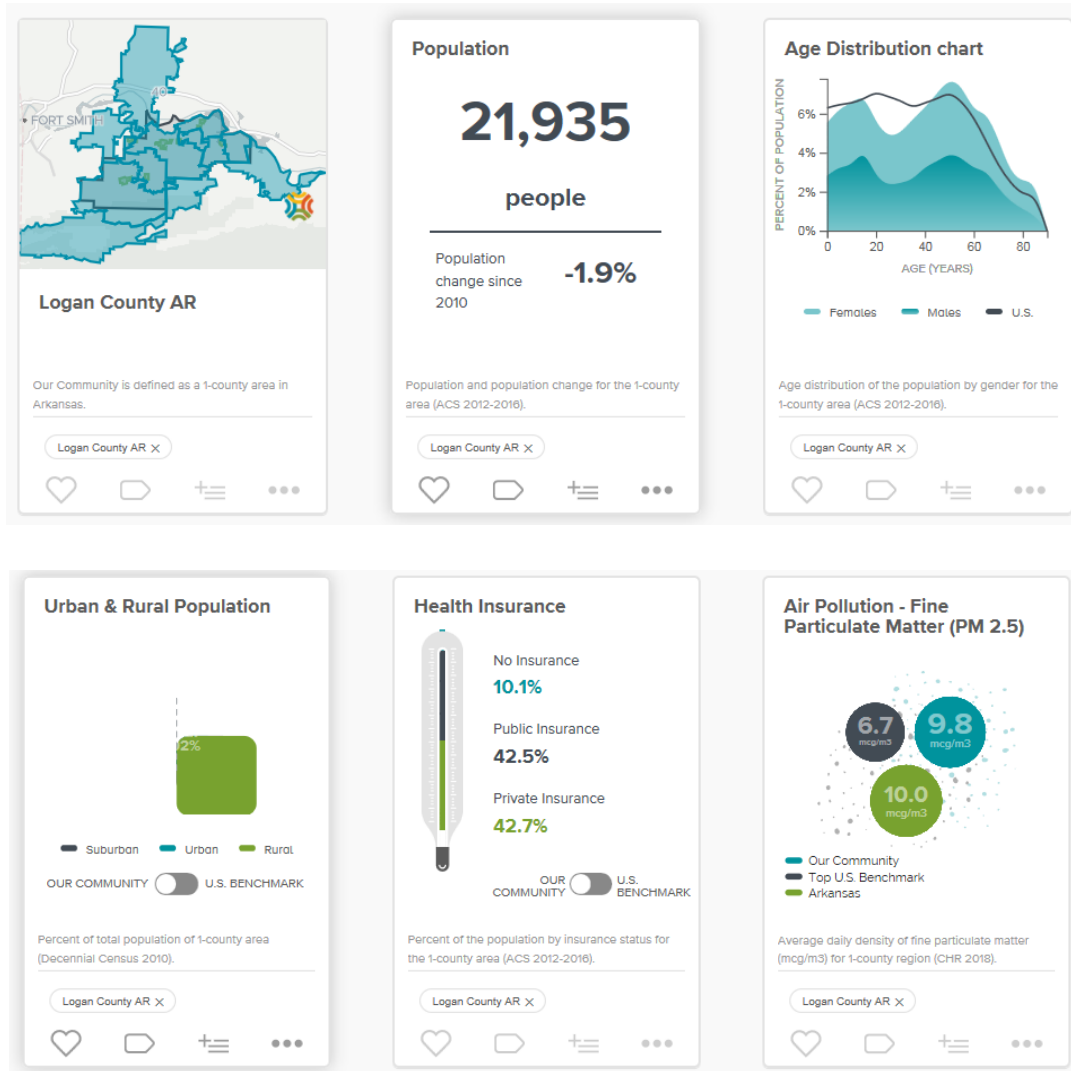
40
FORT SMITH

Logan County AR

Our Community is defined as a 1-county area in Arkansas.

Logan County AR ×

Population

21,935

people

Population change since 2010

-1.9%

Population and population change for the 1-county area (ACS 2012-2016).

Logan County AR ×

Age Distribution chart

PERCENT OF POPULATION

6%
4%
2%
0%
0
20
40
60
80
AGE (YEARS)

Females
Males
U.S.

Age distribution of the population by gender for the 1-county area (ACS 2012-2016).

Logan County AR ×

Urban & Rural Population

2%

Suburban
Urban
Rural

OUR COMMUNITY
U.S. BENCHMARK

Percent of total population of 1-county area (Decennial Census 2010).

Logan County AR ×

Health Insurance

No Insurance
10.1%

Public Insurance
42.5%

Private Insurance
42.7%

OUR COMMUNITY
U.S. BENCHMARK

Percent of the population by insurance status for the 1-county area (ACS 2012-2016).

Logan County AR ×

Air Pollution - Fine Particulate Matter (PM 2.5)

6.7
mcg/m3
9.8
mcg/m3
10.0
mcg/m3

Our Community
Top U.S. Benchmark
Arkansas

Average daily density of fine particulate matter (mcg/m3) for 1-county region (CHR 2018).

Logan County AR ×